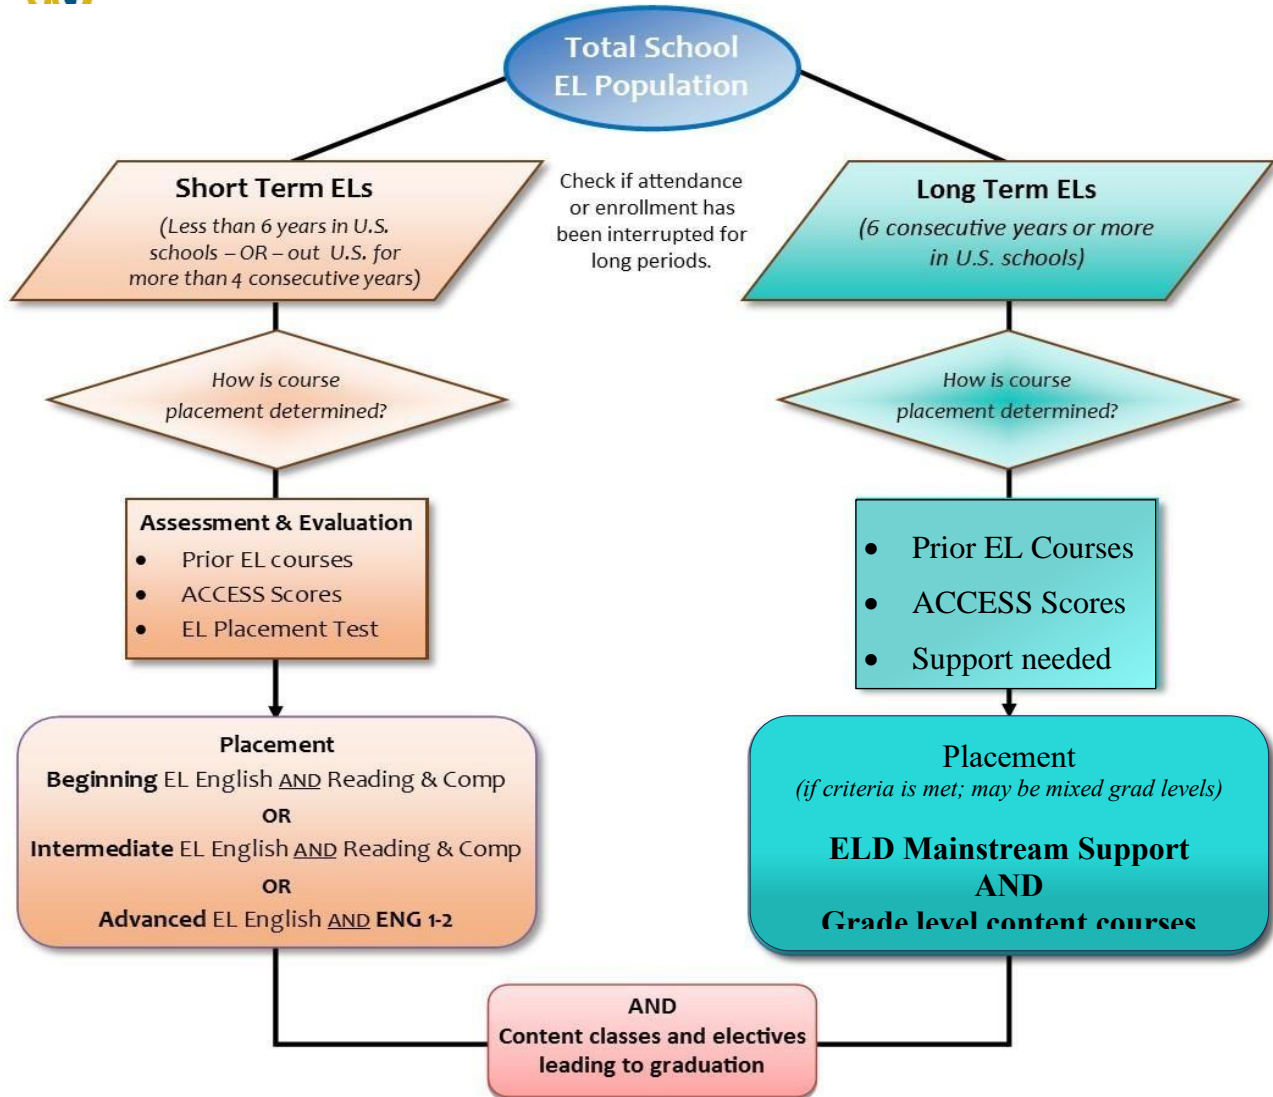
Total School EL Population

Short Term ELs
(Less than 6 years in U.S. schools – OR – out U.S. for more than 4 consecutive years)

Check if attendance or enrollment has been interrupted for long periods.

Long Term ELs
(6 consecutive years or more in U.S. schools)

How is course placement determined?

How is course placement determined?

Assessment & Evaluation
- Prior EL courses
- ACCESS Scores
- EL Placement Test

- Prior EL Courses
- ACCESS Scores
- Support needed

Placement
Beginning EL English AND Reading & Comp
OR
Intermediate EL English AND Reading & Comp
OR
Advanced EL English AND ENG 1-2

Placement
(if criteria is met; may be mixed grad levels)

ELD Mainstream Support
AND
Grade level content courses

AND
Content classes and electives leading to graduation